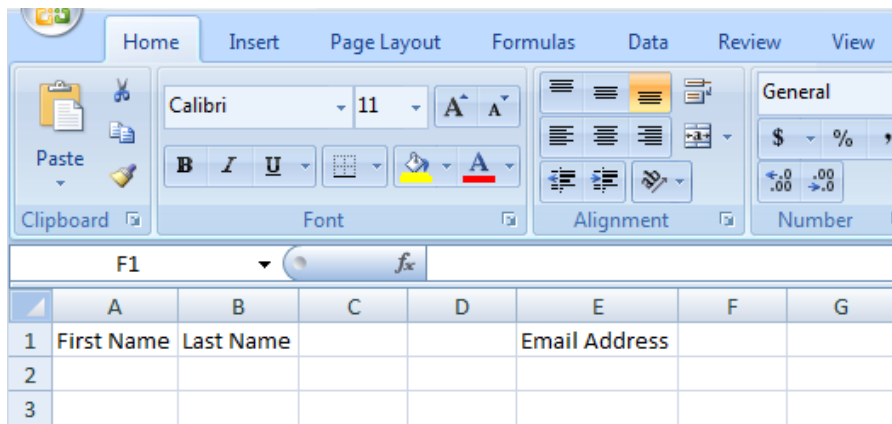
Home Insert Page Layout Formulas Data Review View

Paste

Calibri 11

A A

B I U

A

General

$ % ,

.00 .00

Clipboard

Font

Alignment

Number

F1

$f_x$

| | A | B | C | D | E | F | G |
|---|---|---|---|---|---|---|---|
| 1 | First Name | Last Name | | | Email Address | | |
| 2 | | | | | | | |
| 3 | | | | | | | |